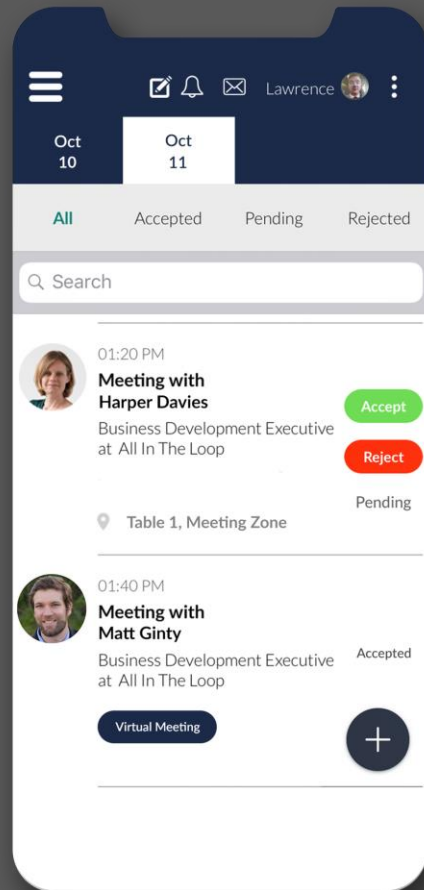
Lawrence

Oct
10

Oct
11

All
Accepted
Pending
Rejected

Search

01:20 PM
Meeting with
Harper Davies
Business Development Executive at All In The Loop

Accept
Reject
Pending

Table 1, Meeting Zone

01:40 PM
Meeting with
Matt Ginty
Business Development Executive at All In The Loop

Accepted

Virtual Meeting

+